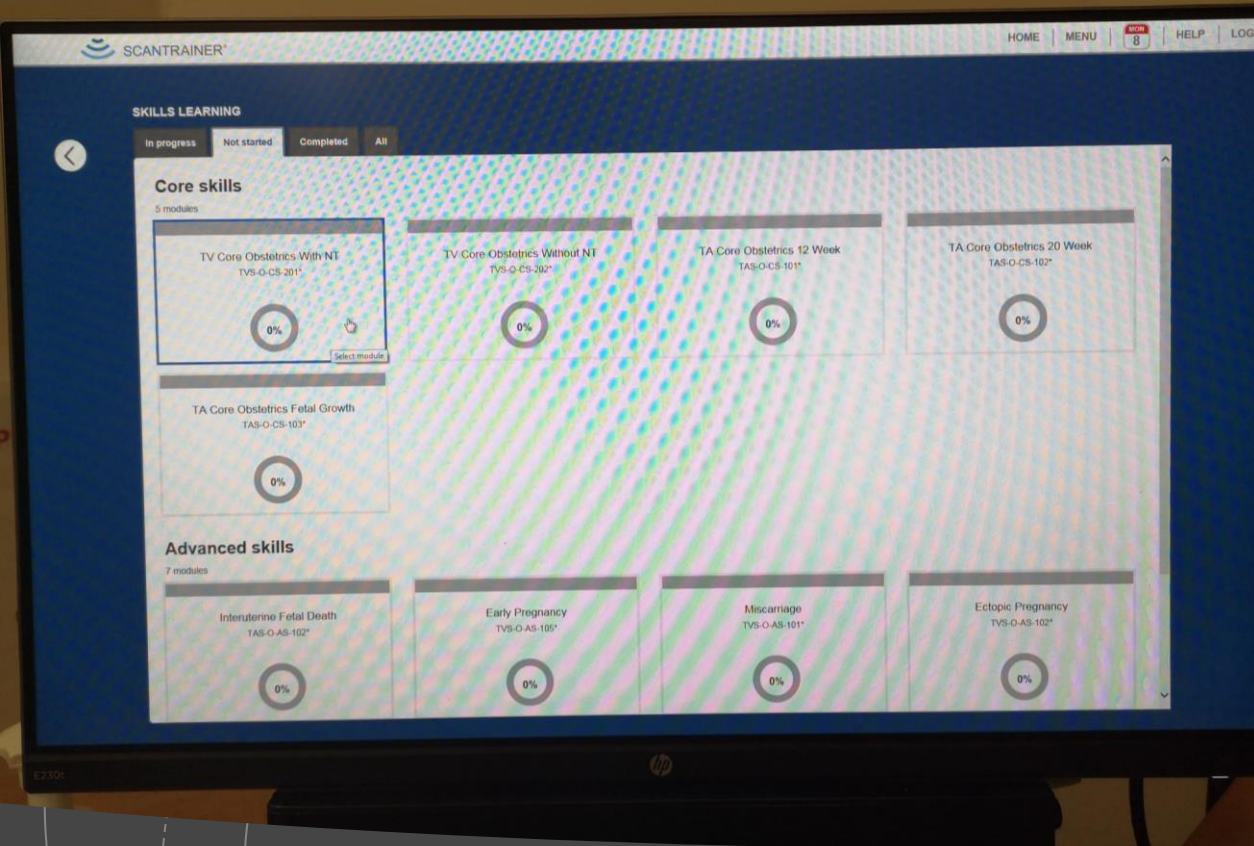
SCANTRAINER®

HOME | MENU | MON 8 | HELP | LOG

SKILLS LEARNING

In progress | Not started | Completed | All

Core skills
5 modules

TV Core Obstetrics With NT
TVS-O-CS-201*
0%
Select module

TV Core Obstetrics Without NT
TVS-O-CS-202*
0%

TA Core Obstetrics 12 Week
TAS-O-CS-101*
0%

TA Core Obstetrics 20 Week
TAS-O-CS-102*
0%

TA Core Obstetrics Fetal Growth
TAS-O-CS-103*
0%

Advanced skills
7 modules

Interuterine Fetal Death
TAS-O-AS-102*
0%

Early Pregnancy
TVS-O-AS-105*
0%

Miscarriage
TVS-O-AS-101*
0%

Ectopic Pregnancy
TVS-O-AS-102*
0%

E230t

hp